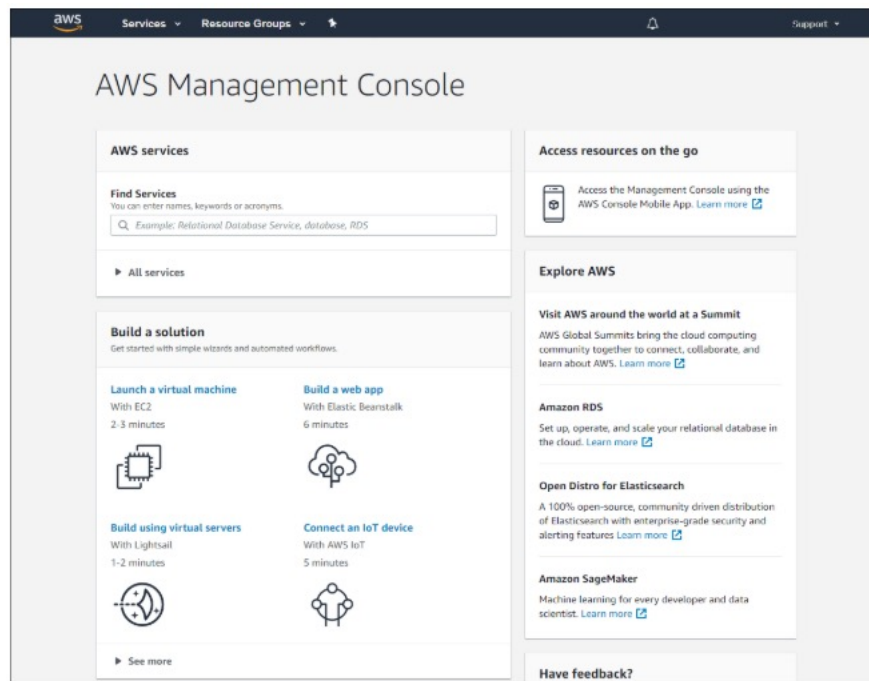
aws Services Resource Groups Support

AWS Management Console

AWS services

Find Services
You can enter names, keywords or acronyms.

Example: Relational Database Service, database, RDS

▶ All services

Build a solution
Get started with simple wizards and automated workflows.

Launch a virtual machine
With EC2
2-3 minutes

Build a web app
With Elastic Beanstalk
6 minutes

Build using virtual servers
With Lightsail
1-2 minutes

Connect an IoT device
With AWS IoT
5 minutes

▶ See more

Access resources on the go

Access the Management Console using the AWS Console Mobile App. Learn more

Explore AWS

Visit AWS around the world at a Summit
AWS Global Summits bring the cloud computing community together to connect, collaborate, and learn about AWS. Learn more

Amazon RDS
Set up, operate, and scale your relational database in the cloud. Learn more

Open Distro for Elasticsearch
A 100% open-source, community driven distribution of Elasticsearch with enterprise-grade security and alerting features Learn more

Amazon SageMaker
Machine learning for every developer and data scientist. Learn more

Have feedback?